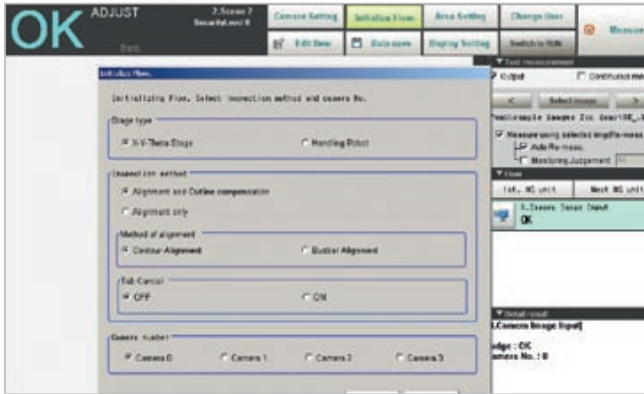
OK ADJUST

7.Scene 7
SecurityLevel 0

Camera Setting
Initialize Flow.
Area Setting
Change User
Measure

Edit flow
Data save
Display Setting
Switch to RUN

Initialize Flow.

Initializing Flow. Select inspection method and camera No.

Stage type
X-Y-Theta Stage
Handling Robot

Inspection method
Alignment and Outline compensation
Alignment only

Method of alignment
Contour Alignment
Marker Alignment

Calib Cancel
OFF
ON

Camera number
Camera 0
Camera 1
Camera 2
Camera 3

Test measurement
Output
Continuous mea
<
Select image
>
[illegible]
Measure using selected img file-meas
Auto Re-meas.
Monitoring Judgement

Flow
1st. NG unit
Next NG unit
0.Camera Image Input
OK

Detail result
0.Camera Image Input]
udge : OK
amera No. : 0